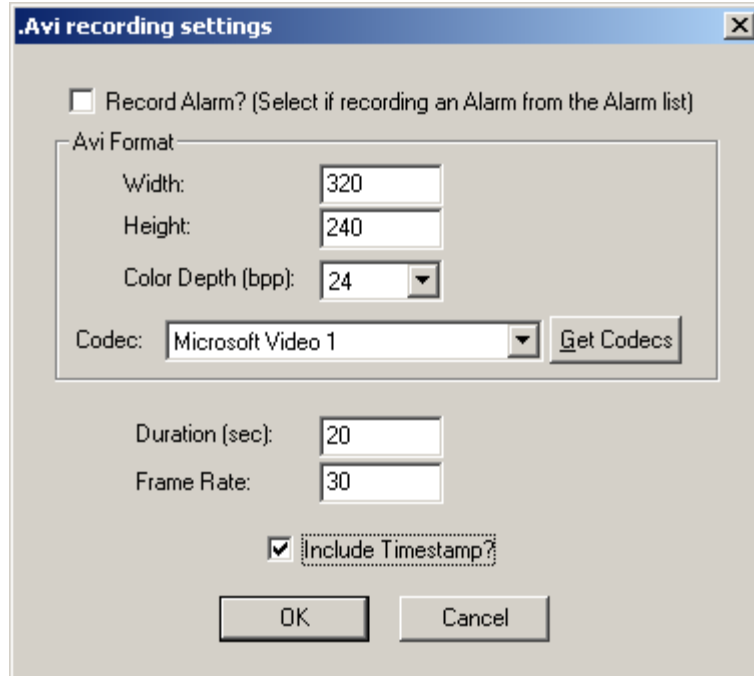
.Avi recording settings

X

Record Alarm? (Select if recording an Alarm from the Alarm list)

Avi Format

Width: 320

Height: 240

Color Depth (bpp): 24

Codec: Microsoft Video 1

Get Codecs

Duration (sec): 20

Frame Rate: 30

Include Timestamp?

OK

Cancel